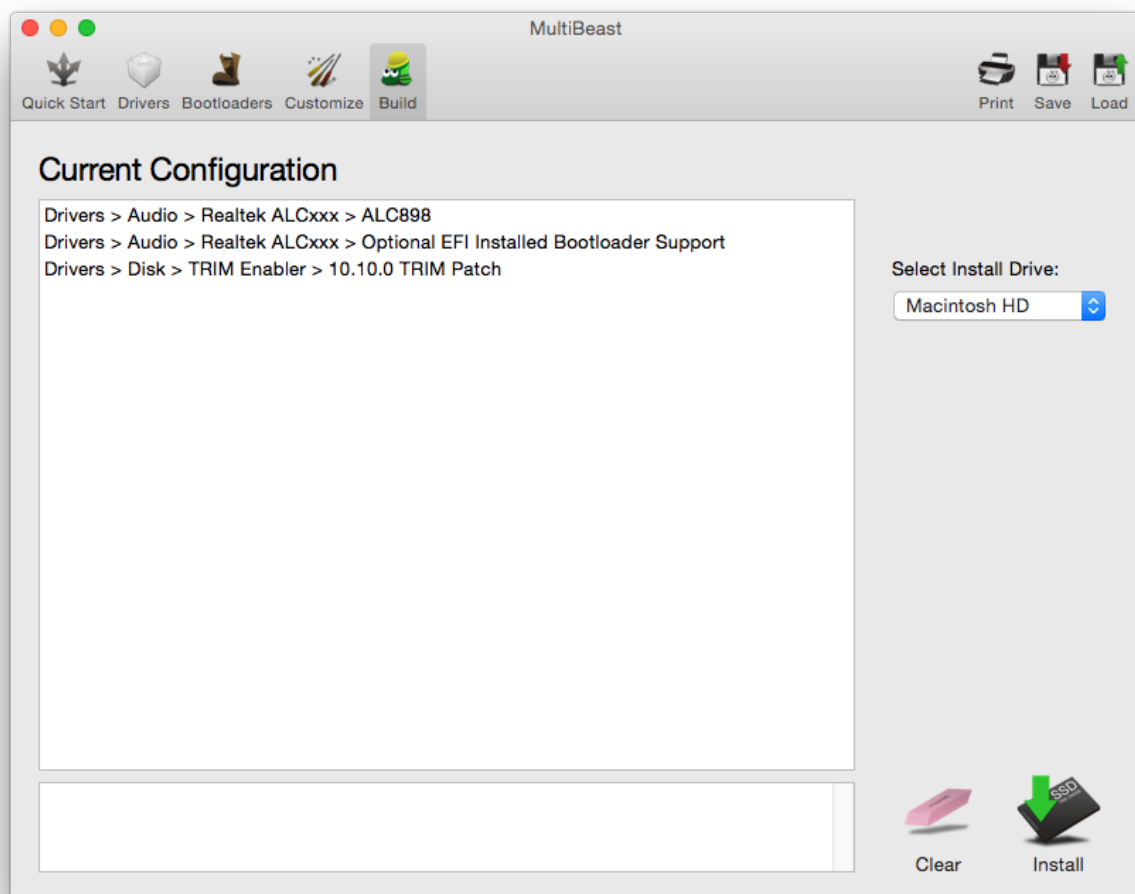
MultiBeast

Quick Start Drivers Bootloaders Customize Build

Print Save Load

Current Configuration

Drivers > Audio > Realtek ALCxxx > ALC898
Drivers > Audio > Realtek ALCxxx > Optional EFI Installed Bootloader Support
Drivers > Disk > TRIM Enabler > 10.10.0 TRIM Patch

Select Install Drive:

Macintosh HD

SSD

Clear

Install